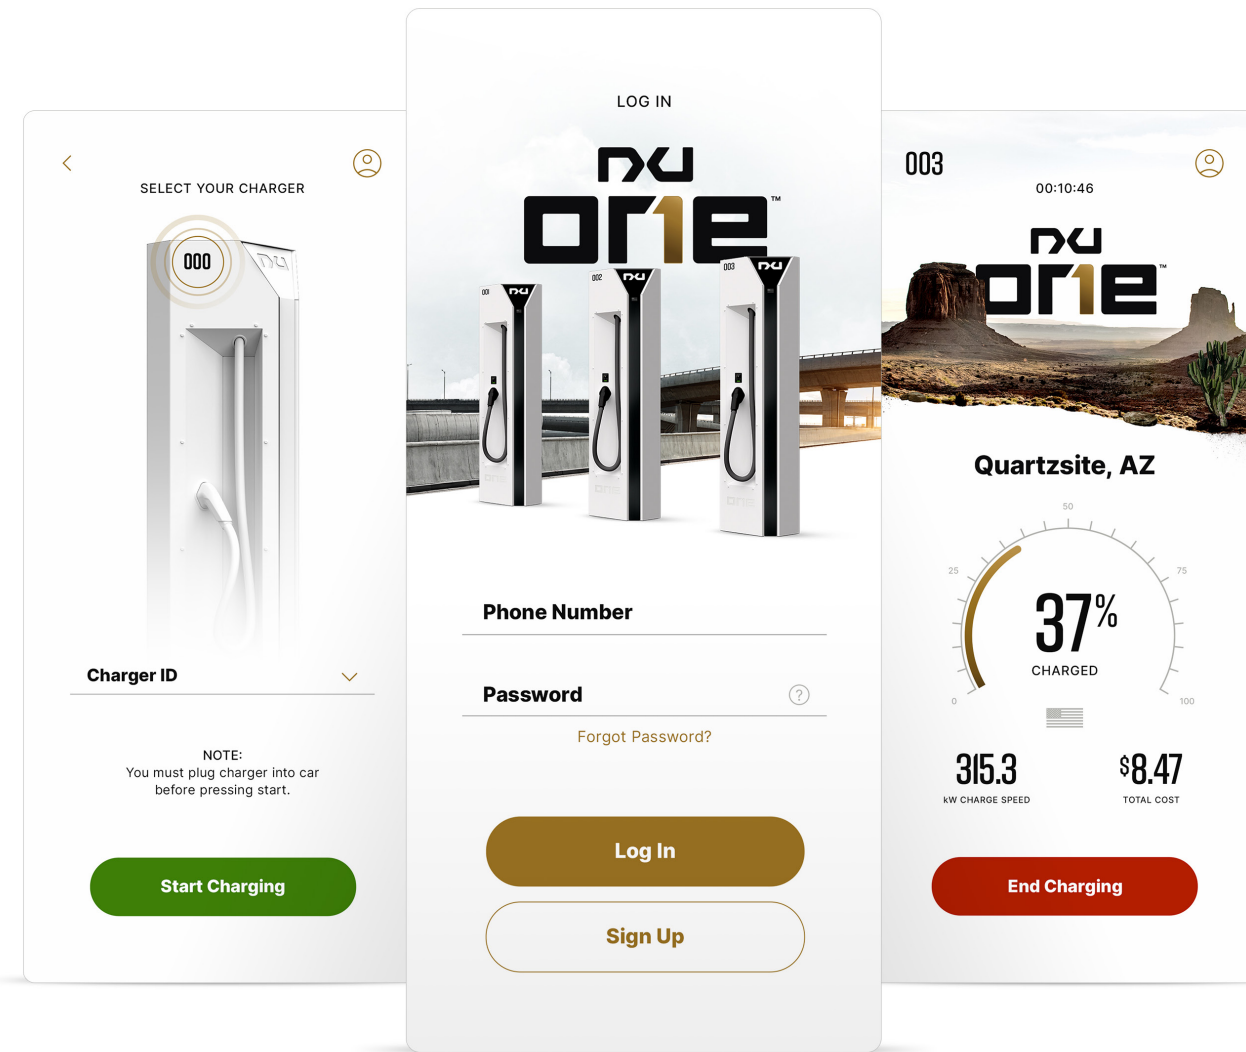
SELECT YOUR CHARGER

000

Charger ID

NOTE:
You must plug charger into car before pressing start.

Start Charging

LOG IN

NU
one™

001
002
003

Phone Number

Password

Forgot Password?

Log In

Sign Up

003

00:10:46

NU
one™

Quartzsite, AZ

50
25
75
0
100

37%
CHARGED

315.3
kW CHARGE SPEED

$8.47
TOTAL COST

End Charging